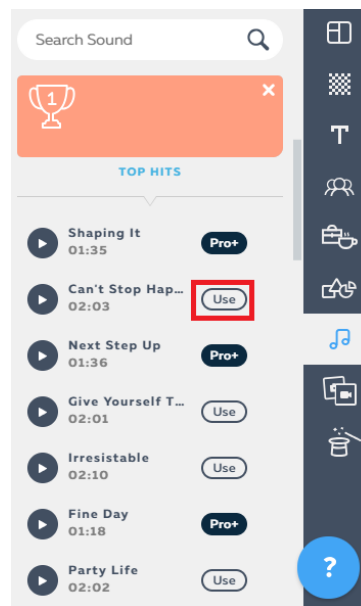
Search Sound

1

TOP HITS

Shaping It
01:35
Pro+

Can't Stop Hap...
02:03
Use

Next Step Up
01:36
Pro+

Give Yourself T...
02:01
Use

Irresistable
02:10
Use

Fine Day
01:18
Pro+

Party Life
02:02
Use

T

?